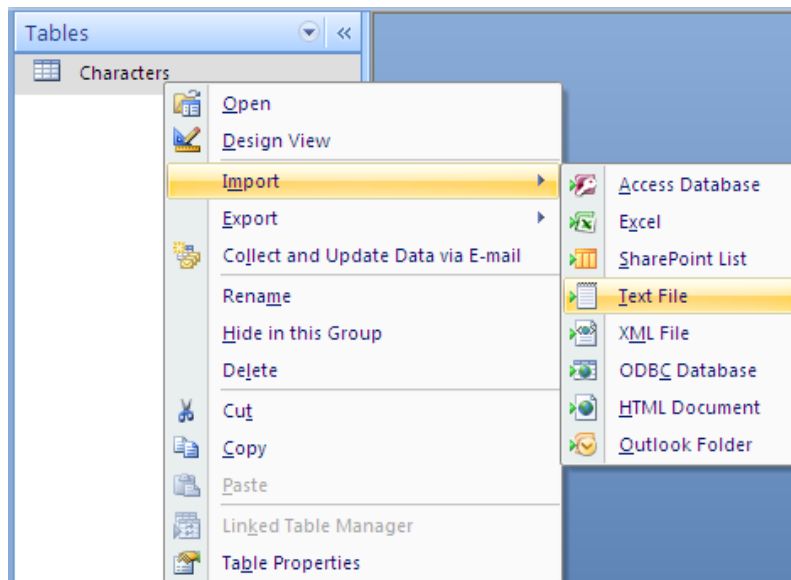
Tables

Characters

Open
Design View
Import
Export
Collect and Update Data via E-mail
Rename
Hide in this Group
Delete
Cut
Copy
Paste
Linked Table Manager
Table Properties

Access Database
Excel
SharePoint List
Text File
XML File
ODBC Database
HTML Document
Outlook Folder